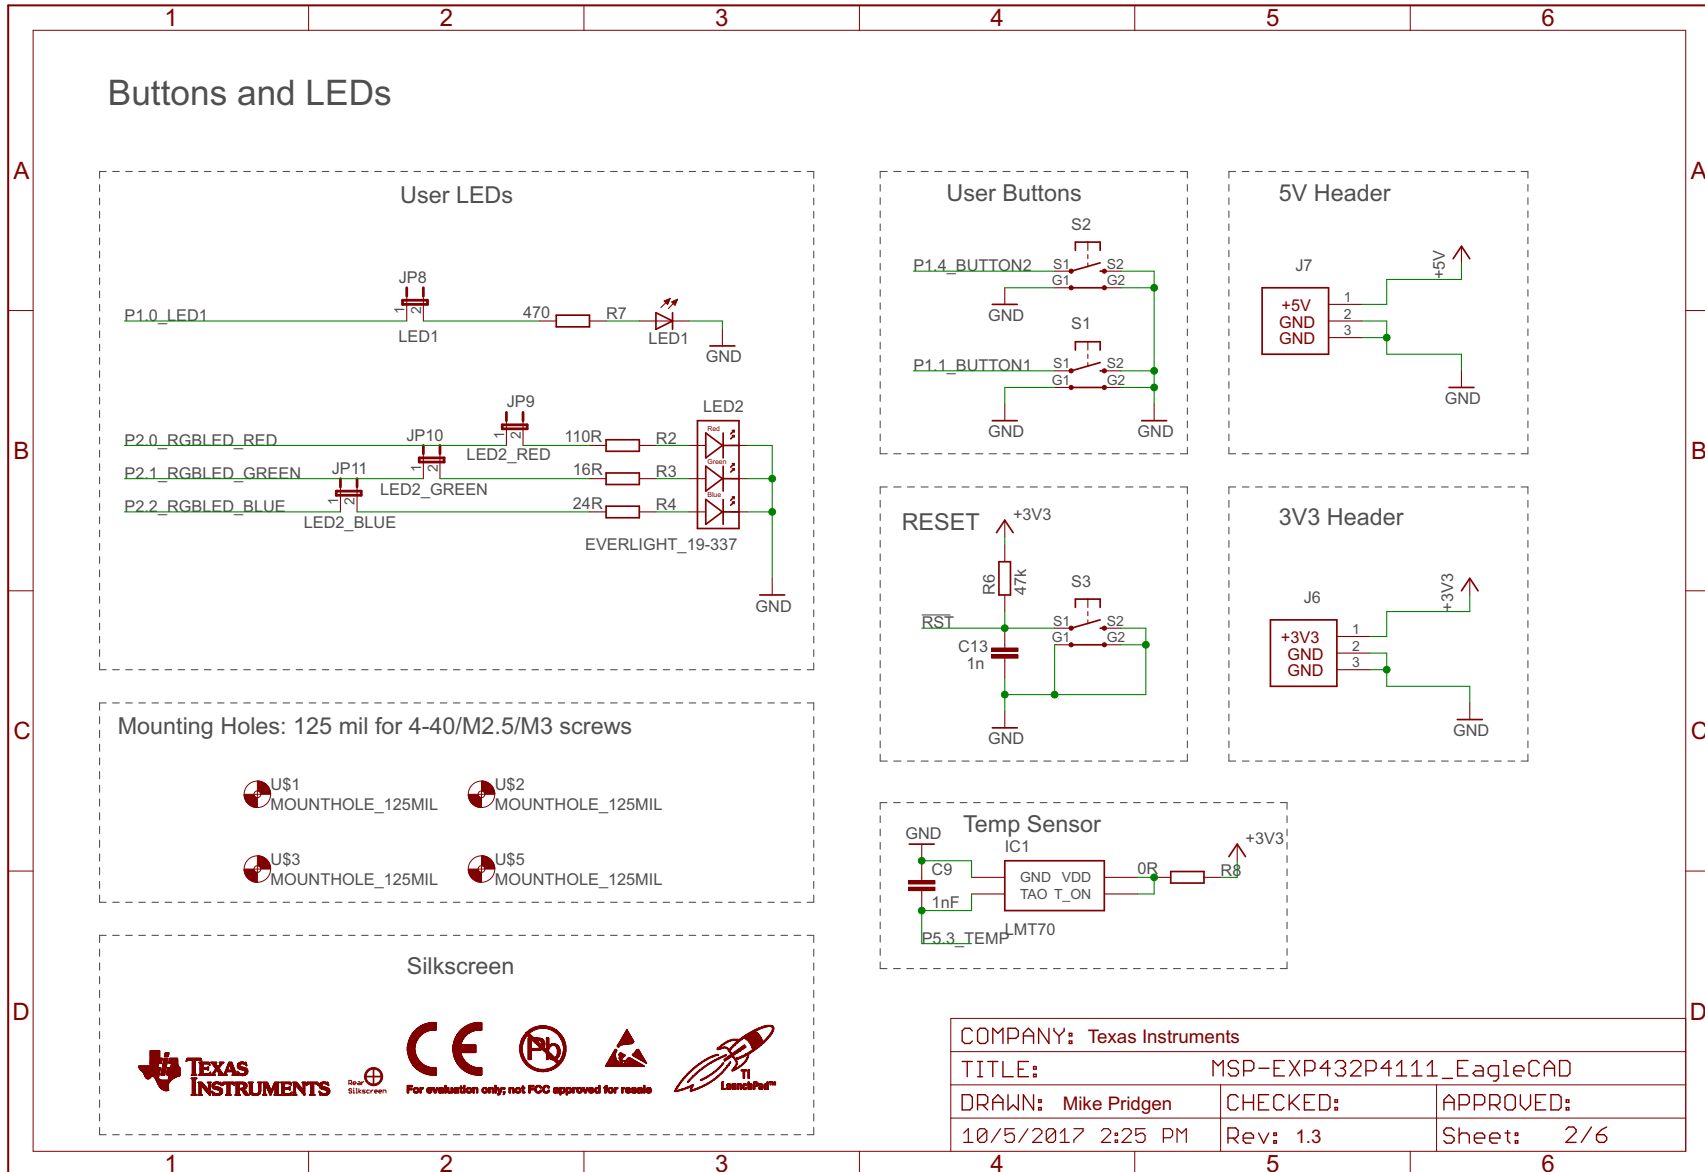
1 2 3 4 5 6

A B C D

Buttons and LEDs

User LEDs

JP8
P1.0_LED1
1 2
470 R7
LED1
LED1
GND

JP9
LED2
P2.0_RGBLED_RED
JP10
1 2
110R R2
Red
LED2_RED
1 2
P2.1_RGBLED_GREEN
JP11
16R R3
Green
LED2_GREEN
1 2
P2.2_RGBLED_BLUE
24R R4
Blue
LED2_BLUE
EVERLIGHT_19-337
GND

User Buttons

S2
P1.4_BUTTON2
S1 S2
G1 G2
GND
S1
P1.1_BUTTON1
S1 S2
G1 G2
GND GND

5V Header

J7
+5V
+5V
GND
GND
1
2
3
GND

RESET
+3V3
R6 47k
S3
$\overline{RST}$
S1 S2
G1 G2
C13
1n
GND

3V3 Header

J6
+3V3
+3V3
GND
GND
1
2
3
GND

Mounting Holes: 125 mil for 4-40/M2.5/M3 screws

U$1
MOUNTHOLE_125MIL
U$2
MOUNTHOLE_125MIL
U$3
MOUNTHOLE_125MIL
U$5
MOUNTHOLE_125MIL

Temp Sensor
GND
IC1
+3V3
C9
0R
GND VDD
TAO T_ON
R8
1nF
P5.3_TEMP
LMT70

Silkscreen

TEXAS INSTRUMENTS
Rear Silkscreen
CE
Pb
For evaluation only; not FCC approved for resale
TI LaunchPad™

| COMPANY: Texas Instruments | | |
|---|---|---|
| TITLE: MSP-EXP432P4111_EagleCAD | | |
| DRAWN: Mike Pridgen | CHECKED: | APPROVED: |
| 10/5/2017 2:25 PM | Rev: 1.3 | Sheet: 2/6 |

1 2 3 4 5 6